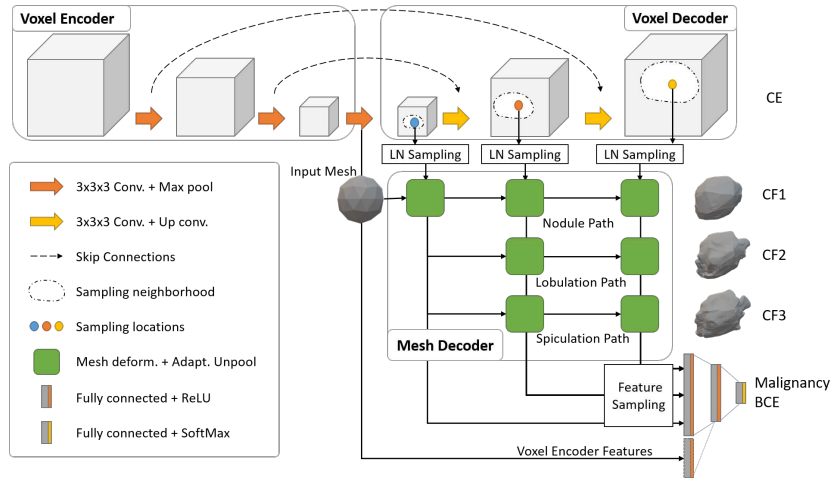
Voxel Encoder

Voxel Decoder

CE

LN Sampling

LN Sampling

LN Sampling

Input Mesh

3x3x3 Conv. + Max pool

3x3x3 Conv. + Up conv.

Skip Connections

Sampling neighborhood

Sampling locations

Mesh deform. + Adapt. Unpool

Fully connected + ReLU

Fully connected + SoftMax

Nodule Path

Lobulation Path

Spiculation Path

Mesh Decoder

CF1

CF2

CF3

Feature Sampling

Malignancy BCE

Voxel Encoder Features